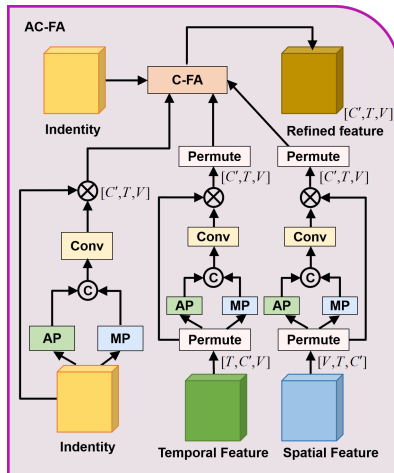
AC-FA

Indentity

C-FA

Refined feature

$[C', T, V]$

Permute

Permute

$[C', T, V]$

$[C', T, V]$

$[C', T, V]$

Conv

Conv

Conv

C

C

C

AP

MP

AP

MP

AP

MP

Permute

Permute

$[T, C', V]$

$[V, T, C']$

Indentity

Temporal Feature

Spatial Feature